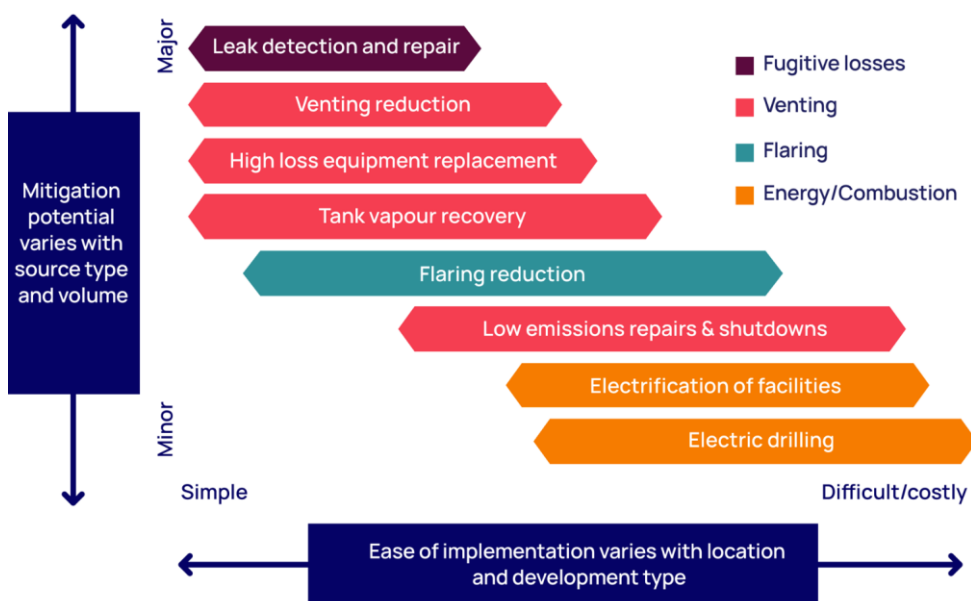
Mitigation potential varies with source type and volume

Major

Minor

Leak detection and repair

Venting reduction

High loss equipment replacement

Tank vapour recovery

Flaring reduction

Low emissions repairs & shutdowns

Electrification of facilities

Electric drilling

Fugitive losses

Venting

Flaring

Energy/Combustion

Simple

Difficult/costly

Ease of implementation varies with location and development type